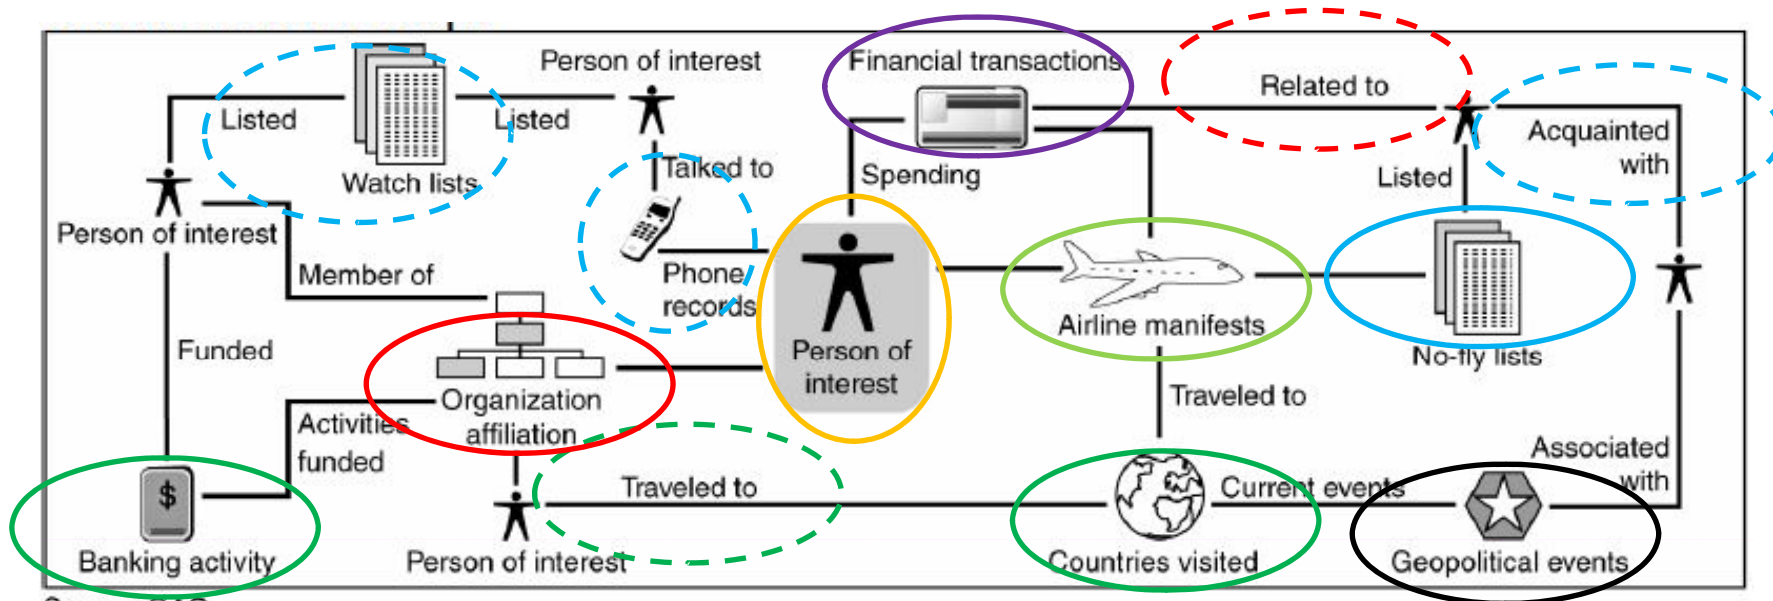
Person of interest

Listed

Watch lists

Listed

Financial transactions

Related to

Acquainted with

Talked to

Spending

Listed

Person of interest

Member of

Phone records

Person of interest

Airline manifests

No-fly lists

Funded

Organization affiliation

Traveled to

Activities funded

Associated with

$

Traveled to

Current events

Banking activity

Person of interest

Countries visited

Geopolitical events